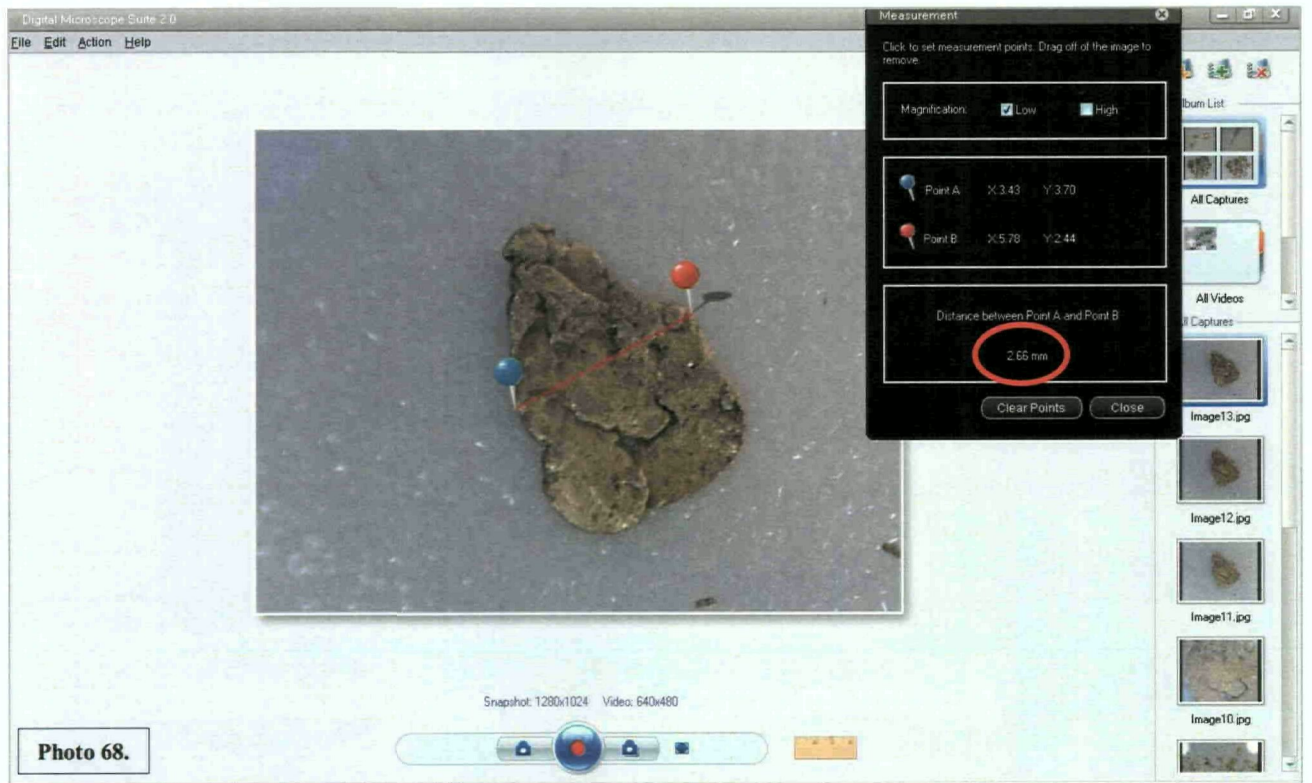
Digital Microscope Suite 2.0

File Edit Action Help

Measurement

Click to set measurement points. Drag off of the image to remove.

Magnification: Low High

Point A X:3.43 Y:3.70

Point B X:5.78 Y:2.44

Distance between Point A and Point B

2.66 mm

Clear Points Close

lbum List

All Captures

All Videos

ll Captures

Image13.jpg

Image12.jpg

Image11.jpg

Image10.jpg

Snapshot: 1280x1024 Video: 640x480

Photo 68.